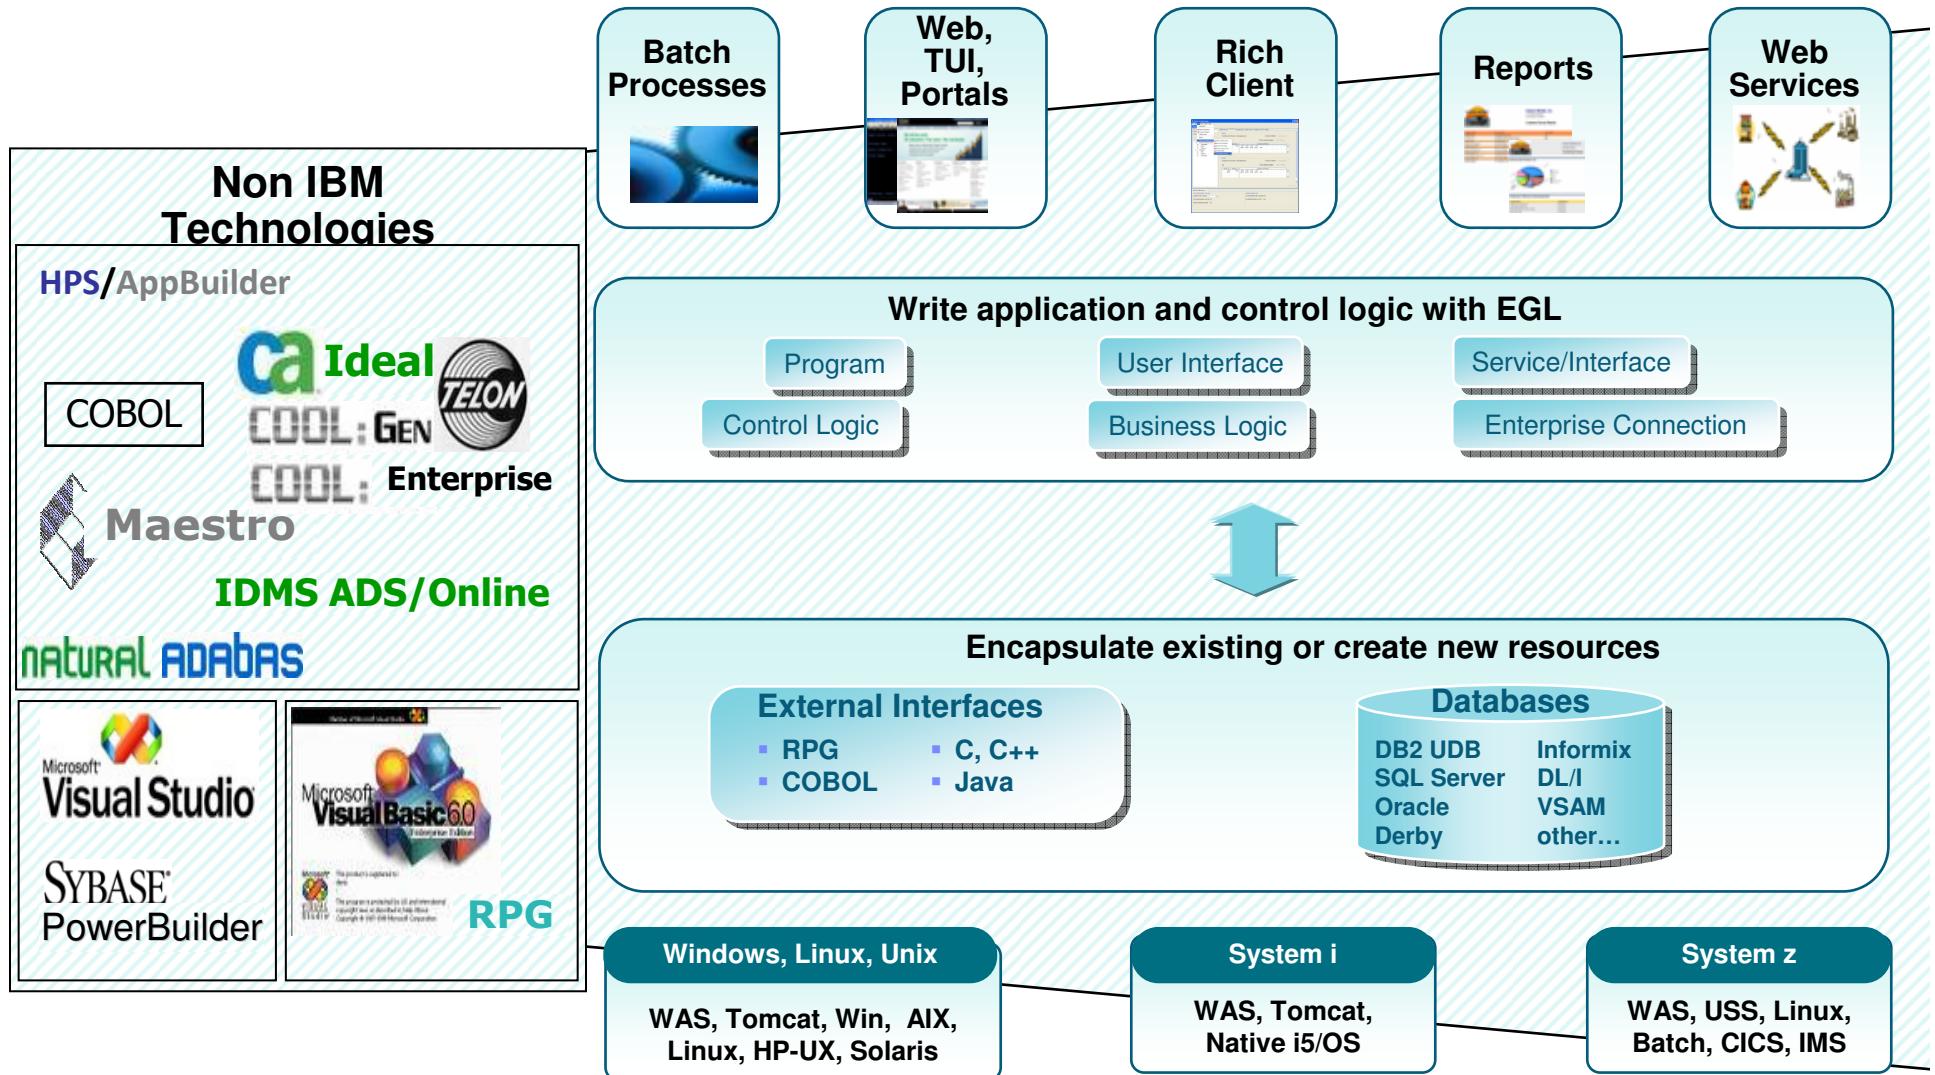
Batch Processes

Web, TUI, Portals

Rich Client

Reports

Web Services

Non IBM Technologies

HPS/AppBuilder

ca Ideal

TELON

COBOL

COOL:GEN

COOL:Enterprise

Maestro

IDMS ADS/Online

natural ADABAS

Microsoft Visual Studio

SYBASE PowerBuilder

Microsoft Visual Basic 6.0

RPG

Write application and control logic with EGL

Program

User Interface

Service/Interface

Control Logic

Business Logic

Enterprise Connection

Encapsulate existing or create new resources

External Interfaces

- RPG
- COBOL
- C, C++
- Java

Databases

DB2 UDB
SQL Server
Oracle
Derby
Informix
DL/I
VSAM
other…

Windows, Linux, Unix

WAS, Tomcat, Win, AIX, Linux, HP-UX, Solaris

System i

WAS, Tomcat, Native i5/OS

System z

WAS, USS, Linux, Batch, CICS, IMS